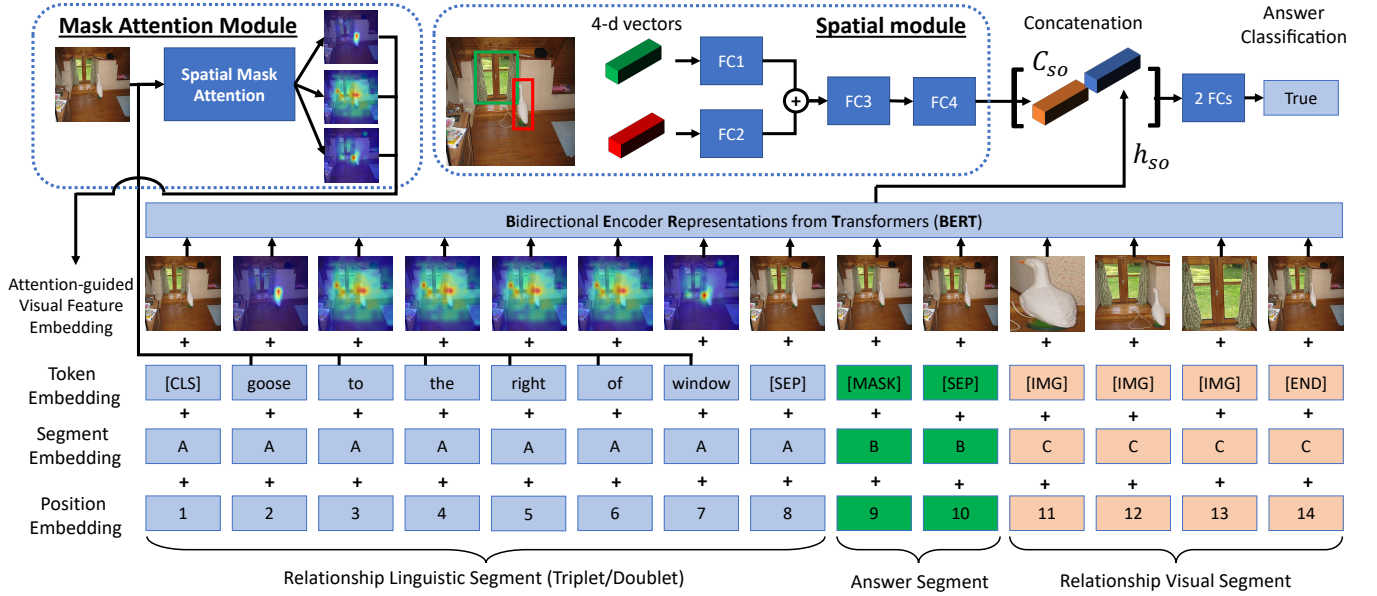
Mask Attention Module

Spatial Mask Attention

4-d vectors

Spatial module

FC1

FC2

FC3

FC4

Concatenation

$C_{so}$

$h_{so}$

Answer Classification

2 FCs

True

Bidirectional Encoder Representations from Transformers (BERT)

Attention-guided Visual Feature Embedding

Token Embedding

| [CLS] | goose | to | the | right | of | window | [SEP] | [MASK] | [SEP] | [IMG] | [IMG] | [IMG] | [END] |
|---|---|---|---|---|---|---|---|---|---|---|---|---|---|

Segment Embedding

| A | A | A | A | A | A | A | A | B | B | C | C | C | C |
|---|---|---|---|---|---|---|---|---|---|---|---|---|---|

Position Embedding

| 1 | 2 | 3 | 4 | 5 | 6 | 7 | 8 | 9 | 10 | 11 | 12 | 13 | 14 |
|---|---|---|---|---|---|---|---|---|---|---|---|---|---|

Relationship Linguistic Segment (Triplet/Doublet)

Answer Segment

Relationship Visual Segment